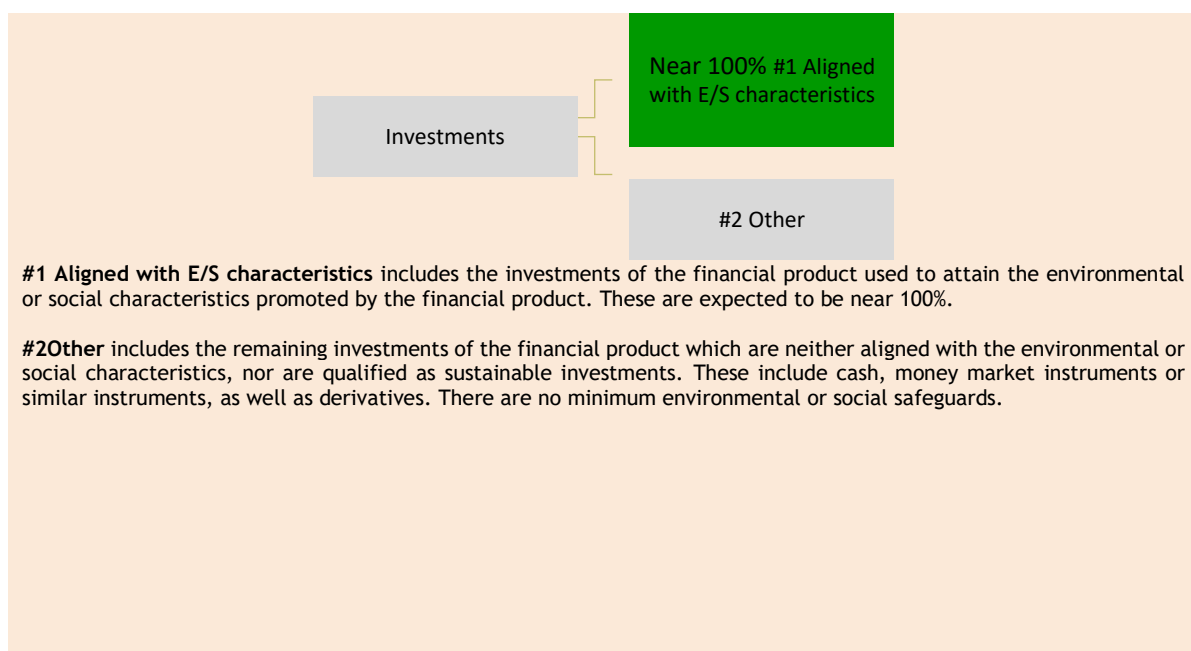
Investments

Near 100% #1 Aligned with E/S characteristics

#2 Other

**#1 Aligned with E/S characteristics** includes the investments of the financial product used to attain the environmental or social characteristics promoted by the financial product. These are expected to be near 100%.

**#2Other** includes the remaining investments of the financial product which are neither aligned with the environmental or social characteristics, nor are qualified as sustainable investments. These include cash, money market instruments or similar instruments, as well as derivatives. There are no minimum environmental or social safeguards.